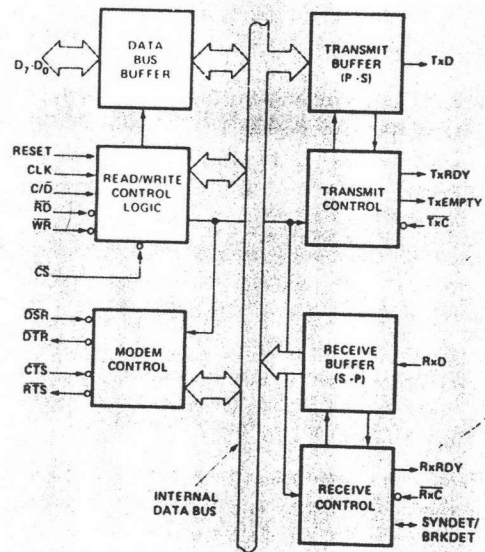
$D_7$-$D_0$

DATA BUS BUFFER

RESET
CLK
C/$\overline{D}$
$\overline{RD}$
$\overline{WR}$

READ/WRITE CONTROL LOGIC

$\overline{CS}$

$\overline{DSR}$
$\overline{DTR}$
$\overline{CTS}$
$\overline{RTS}$

MODEM CONTROL

INTERNAL DATA BUS

TRANSMIT BUFFER (P-S)

TxD

TRANSMIT CONTROL

TxRDY
TxEMPTY
$\overline{TxC}$

RECEIVE BUFFER (S-P)

RxD

RECEIVE CONTROL

RxRDY
$\overline{RxC}$
SYNDET/ BRKDET